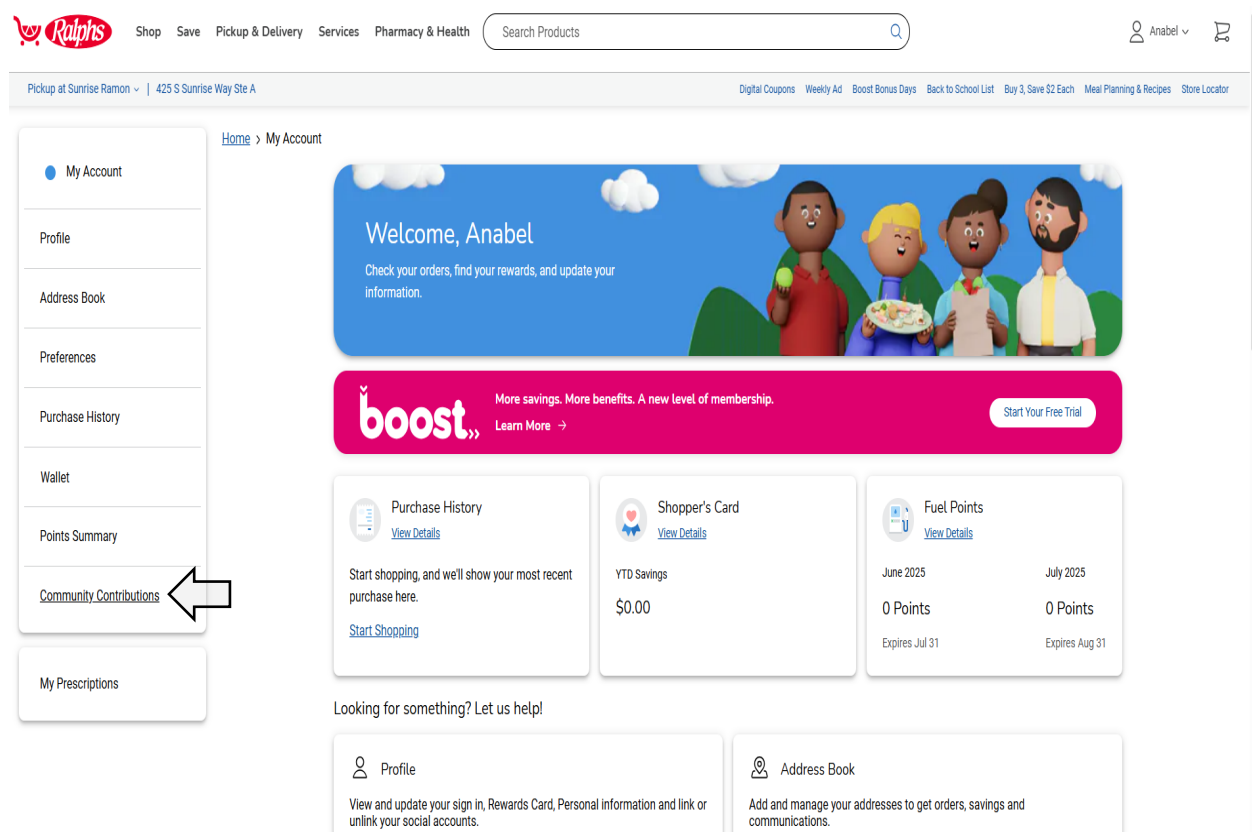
Ralphs Shop Save Pickup & Delivery Services Pharmacy & Health Search Products Anabel

Pickup at Sunrise Ramon | 425 S Sunrise Way Ste A

Digital Coupons Weekly Ad Boost Bonus Days Back to School List Buy 3, Save $2 Each Meal Planning & Recipes Store Locator

My Account

Profile

Address Book

Preferences

Purchase History

Wallet

Points Summary

Community Contributions

My Prescriptions

Home › My Account

Welcome, Anabel

Check your orders, find your rewards, and update your information.

boost

More savings. More benefits. A new level of membership.

Learn More →

Start Your Free Trial

Purchase History
View Details

Start shopping, and we'll show your most recent purchase here.

Start Shopping

Shopper's Card
View Details

YTD Savings

$0.00

Fuel Points
View Details

| June 2025 | July 2025 |
|---|---|
| 0 Points | 0 Points |
| Expires Jul 31 | Expires Aug 31 |

Looking for something? Let us help!

Profile

View and update your sign in, Rewards Card, Personal information and link or unlink your social accounts.

Address Book

Add and manage your addresses to get orders, savings and communications.